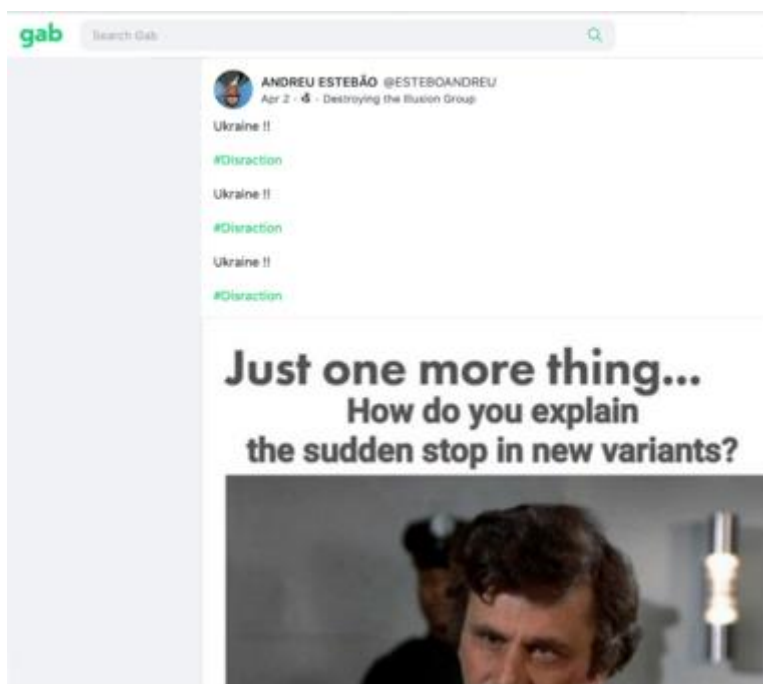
gab

Search Gab

ANDREU ESTEBÃO @ESTEBOANDREU
Apr 2 · Destroying the Illusion Group

Ukraine !!

#Disraction

Ukraine !!

#Disraction

Ukraine !!

#Disraction

Just one more thing...
How do you explain
the sudden stop in new variants?